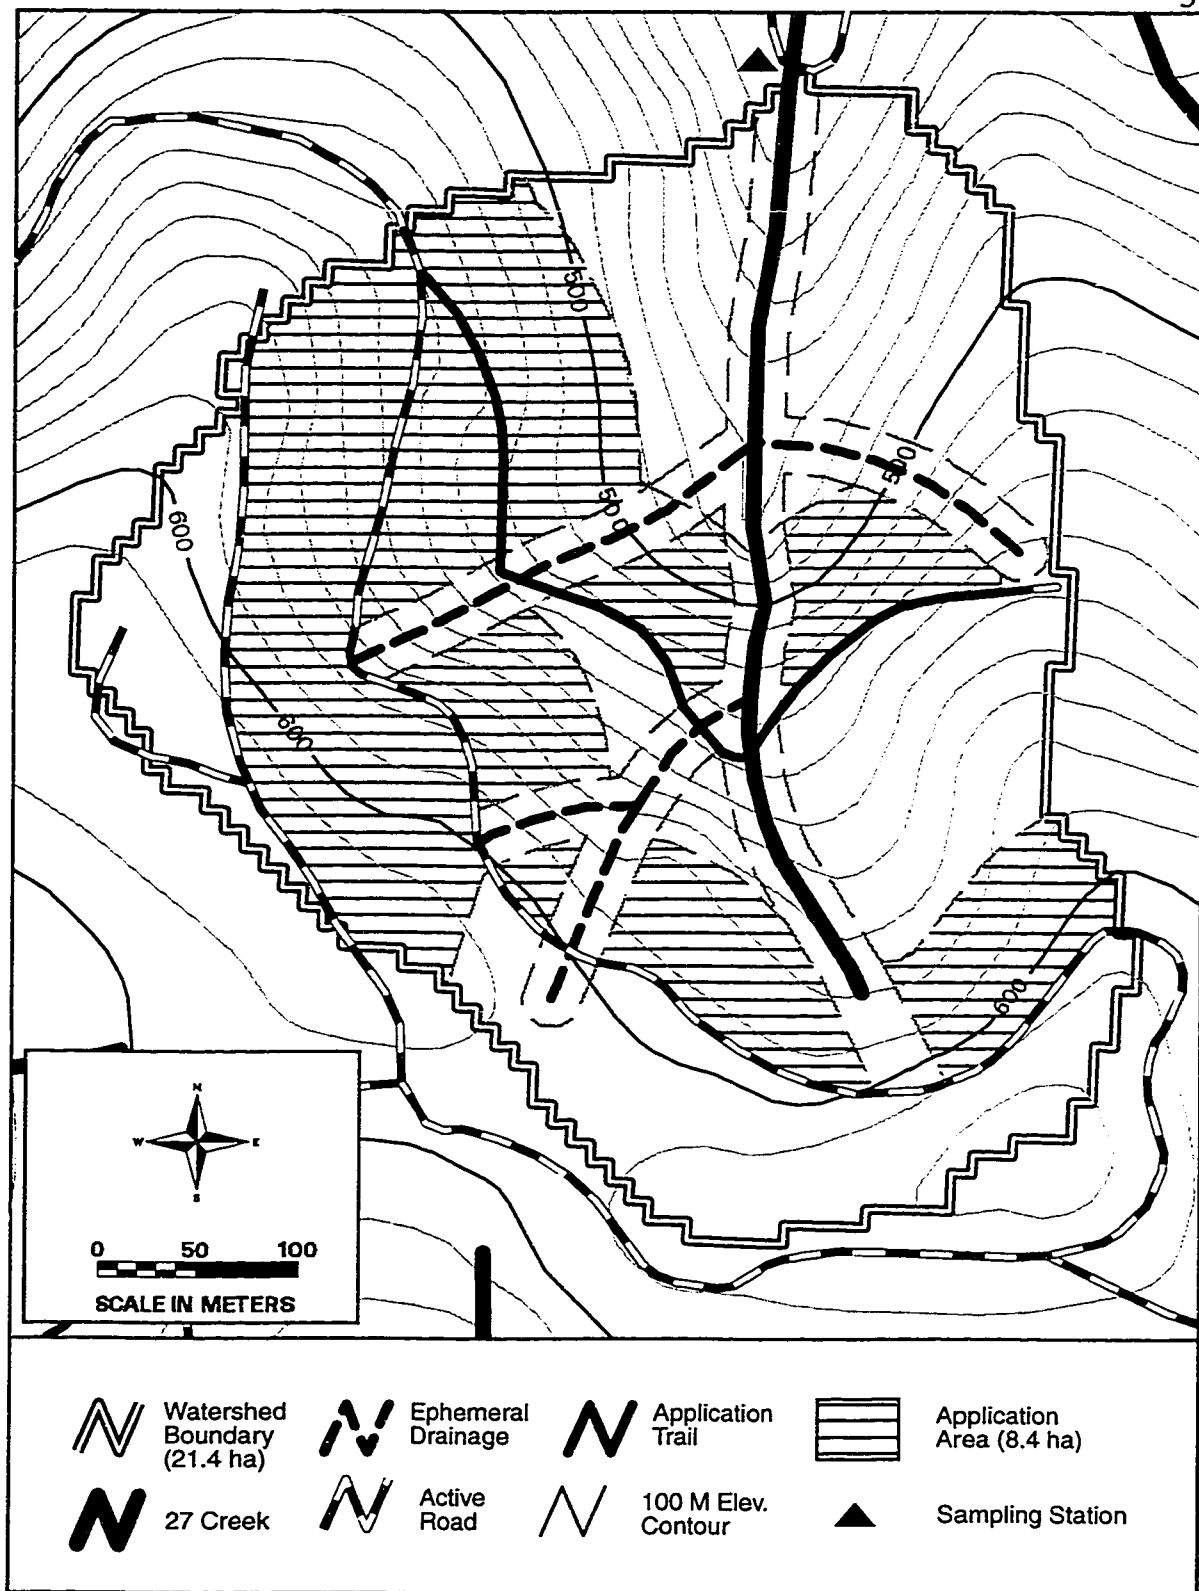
500

500

500

600

600

600

N

W

E

S

0 50 100

SCALE IN METERS

Watershed Boundary (21.4 ha)

Ephemeral Drainage

Application Trail

Application Area (8.4 ha)

27 Creek

Active Road

100 M Elev. Contour

Sampling Station